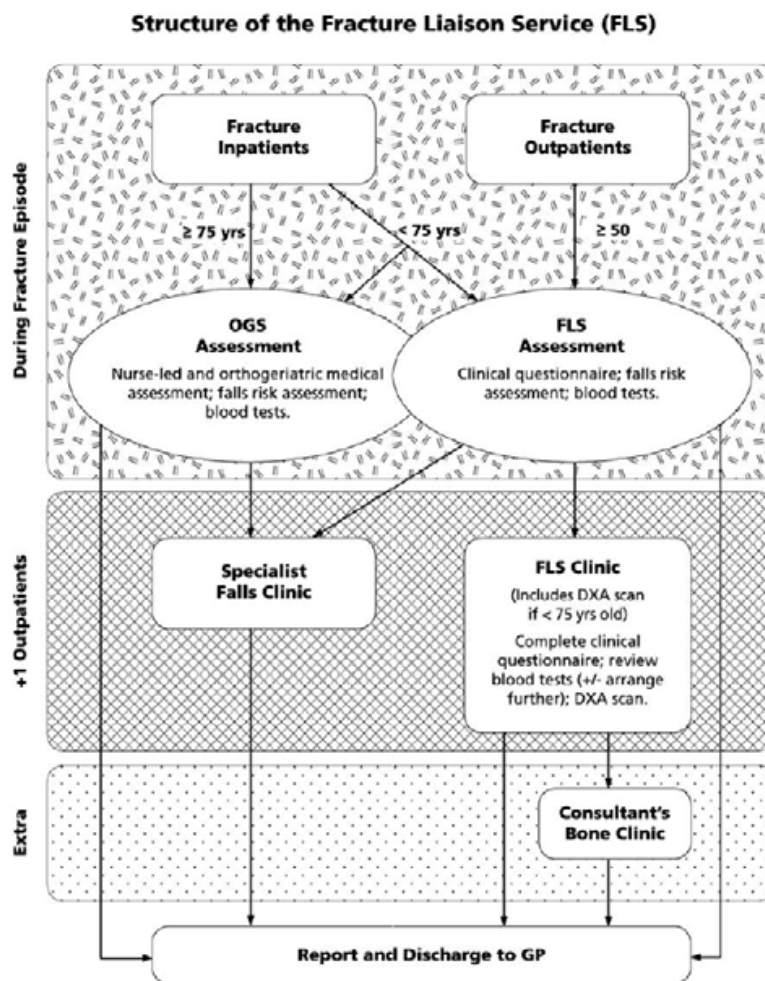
Structure of the Fracture Liaison Service (FLS)

During Fracture Episode

Fracture Inpatients

Fracture Outpatients

≥ 75 yrs

< 75 yrs

≥ 50

OGS Assessment

Nurse-led and orthogeriatric medical assessment; falls risk assessment; blood tests.

FLS Assessment

Clinical questionnaire; falls risk assessment; blood tests.

+1 Outpatients

Specialist Falls Clinic

FLS Clinic

(Includes DXA scan if < 75 yrs old)

Complete clinical questionnaire; review blood tests (+/- arrange further); DXA scan.

Extra

Consultant's Bone Clinic

Report and Discharge to GP